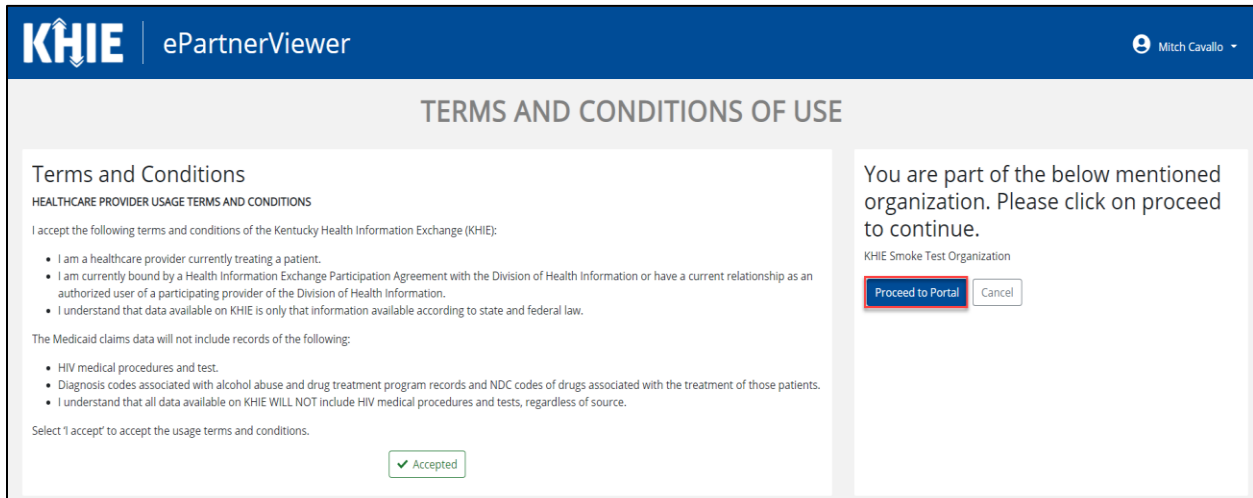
KHIE | ePartnerViewer

Mitch Cavallo

TERMS AND CONDITIONS OF USE

Terms and Conditions

HEALTHCARE PROVIDER USAGE TERMS AND CONDITIONS

I accept the following terms and conditions of the Kentucky Health Information Exchange (KHIE):

- I am a healthcare provider currently treating a patient.
- I am currently bound by a Health Information Exchange Participation Agreement with the Division of Health Information or have a current relationship as an authorized user of a participating provider of the Division of Health Information.
- I understand that data available on KHIE is only that information available according to state and federal law.

The Medicaid claims data will not include records of the following:

- HIV medical procedures and test.
- Diagnosis codes associated with alcohol abuse and drug treatment program records and NDC codes of drugs associated with the treatment of those patients.
- I understand that all data available on KHIE WILL NOT include HIV medical procedures and tests, regardless of source.

Select 'I accept' to accept the usage terms and conditions.

Accepted

You are part of the below mentioned organization. Please click on proceed to continue.

KHIE Smoke Test Organization

Proceed to Portal

Cancel